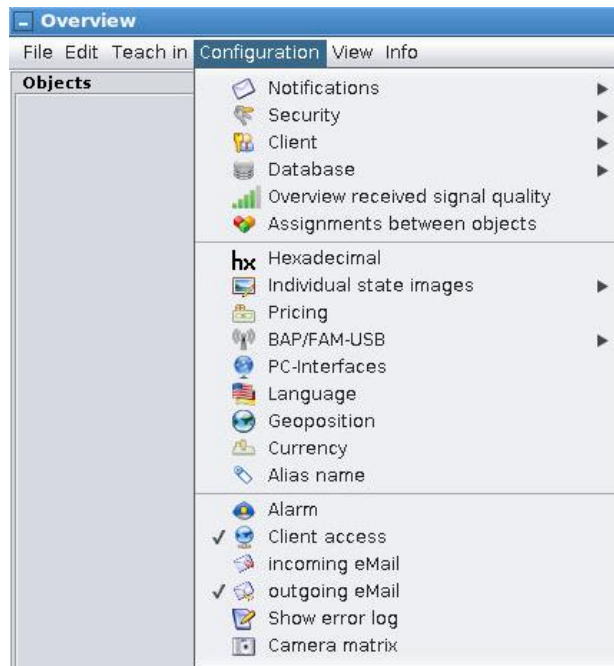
Overview

File Edit Teach in Configuration View Info

Objects

Notifications
Security
Client
Database
Overview received signal quality
Assignments between objects

hx Hexadecimal
Individual state images
Pricing
BAP/FAM-USB
PC-Interfaces
Language
Geoposition
Currency
Alias name

Alarm
✓ Client access
incoming eMail
✓ outgoing eMail
Show error log
Camera matrix